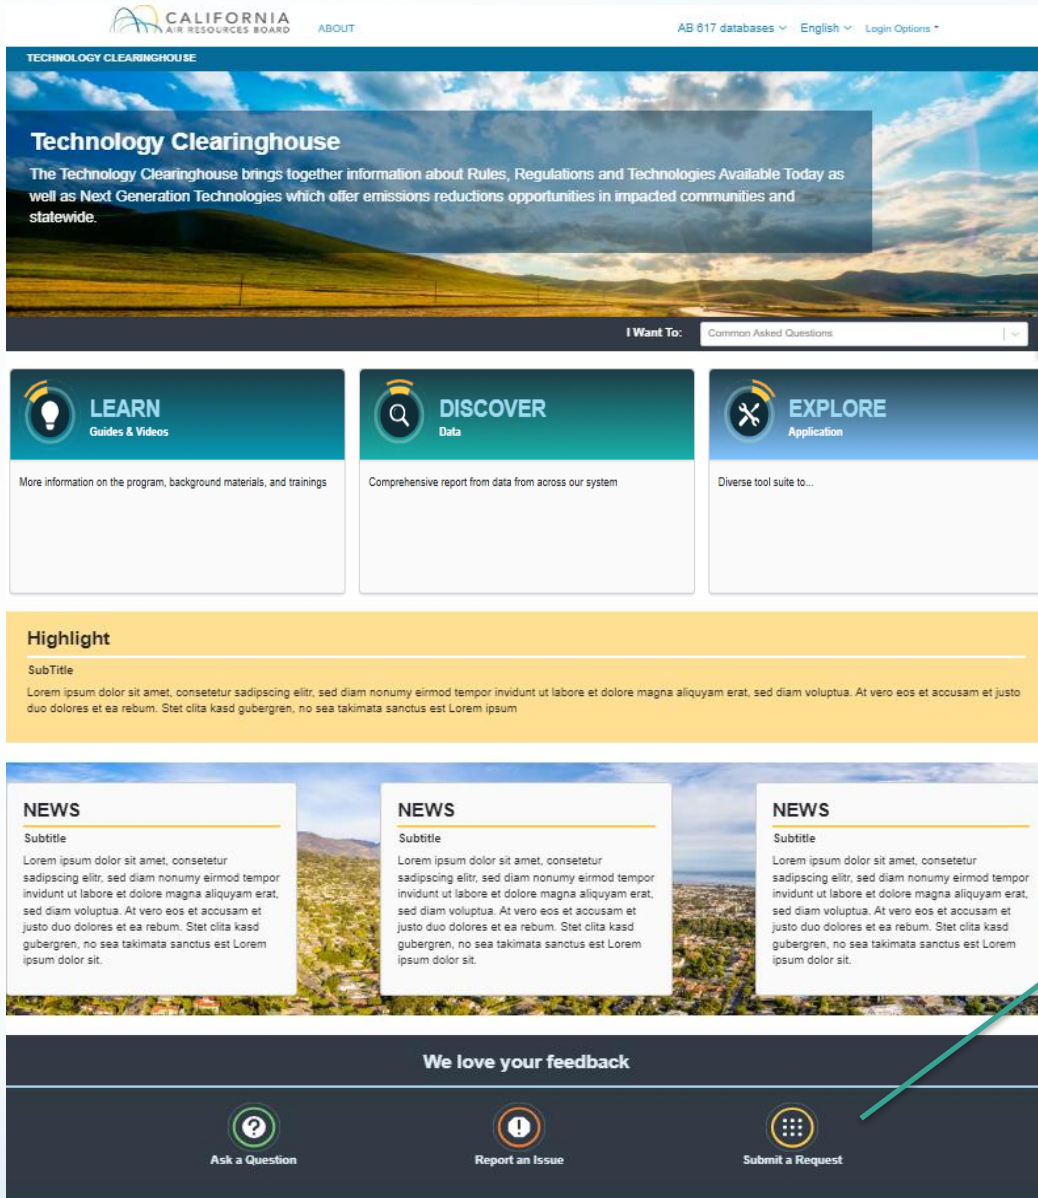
CALIFORNIA AIR RESOURCES BOARD ABOUT

AB 617 databases English Login Options

TECHNOLOGY CLEARINGHOUSE

Technology Clearinghouse

The Technology Clearinghouse brings together information about Rules, Regulations and Technologies Available Today as well as Next Generation Technologies which offer emissions reductions opportunities in impacted communities and statewide.

I Want To: Common Asked Questions

LEARN
Guides & Videos

More information on the program, background materials, and trainings

DISCOVER
Data

Comprehensive report from data from across our system

EXPLORE
Application

Diverse tool suite to...

Highlight

SubTitle

Lorem ipsum dolor sit amet, consetetur sadipscing elitr, sed diam nonumy eirmod tempor invidunt ut labore et dolore magna aliquyam erat, sed diam voluptua. At vero eos et accusam et justo duo dolores et ea rebum. Stet clita kasd gubergren, no sea takimata sanctus est Lorem ipsum

NEWS

Subtitle

Lorem ipsum dolor sit amet, consetetur sadipscing elitr, sed diam nonumy eirmod tempor invidunt ut labore et dolore magna aliquyam erat, sed diam voluptua. At vero eos et accusam et justo duo dolores et ea rebum. Stet clita kasd gubergren, no sea takimata sanctus est Lorem ipsum dolor sit.

NEWS

Subtitle

Lorem ipsum dolor sit amet, consetetur sadipscing elitr, sed diam nonumy eirmod tempor invidunt ut labore et dolore magna aliquyam erat, sed diam voluptua. At vero eos et accusam et justo duo dolores et ea rebum. Stet clita kasd gubergren, no sea takimata sanctus est Lorem ipsum dolor sit.

NEWS

Subtitle

Lorem ipsum dolor sit amet, consetetur sadipscing elitr, sed diam nonumy eirmod tempor invidunt ut labore et dolore magna aliquyam erat, sed diam voluptua. At vero eos et accusam et justo duo dolores et ea rebum. Stet clita kasd gubergren, no sea takimata sanctus est Lorem ipsum dolor sit.

We love your feedback

Ask a Question

Report an Issue

Submit a Request